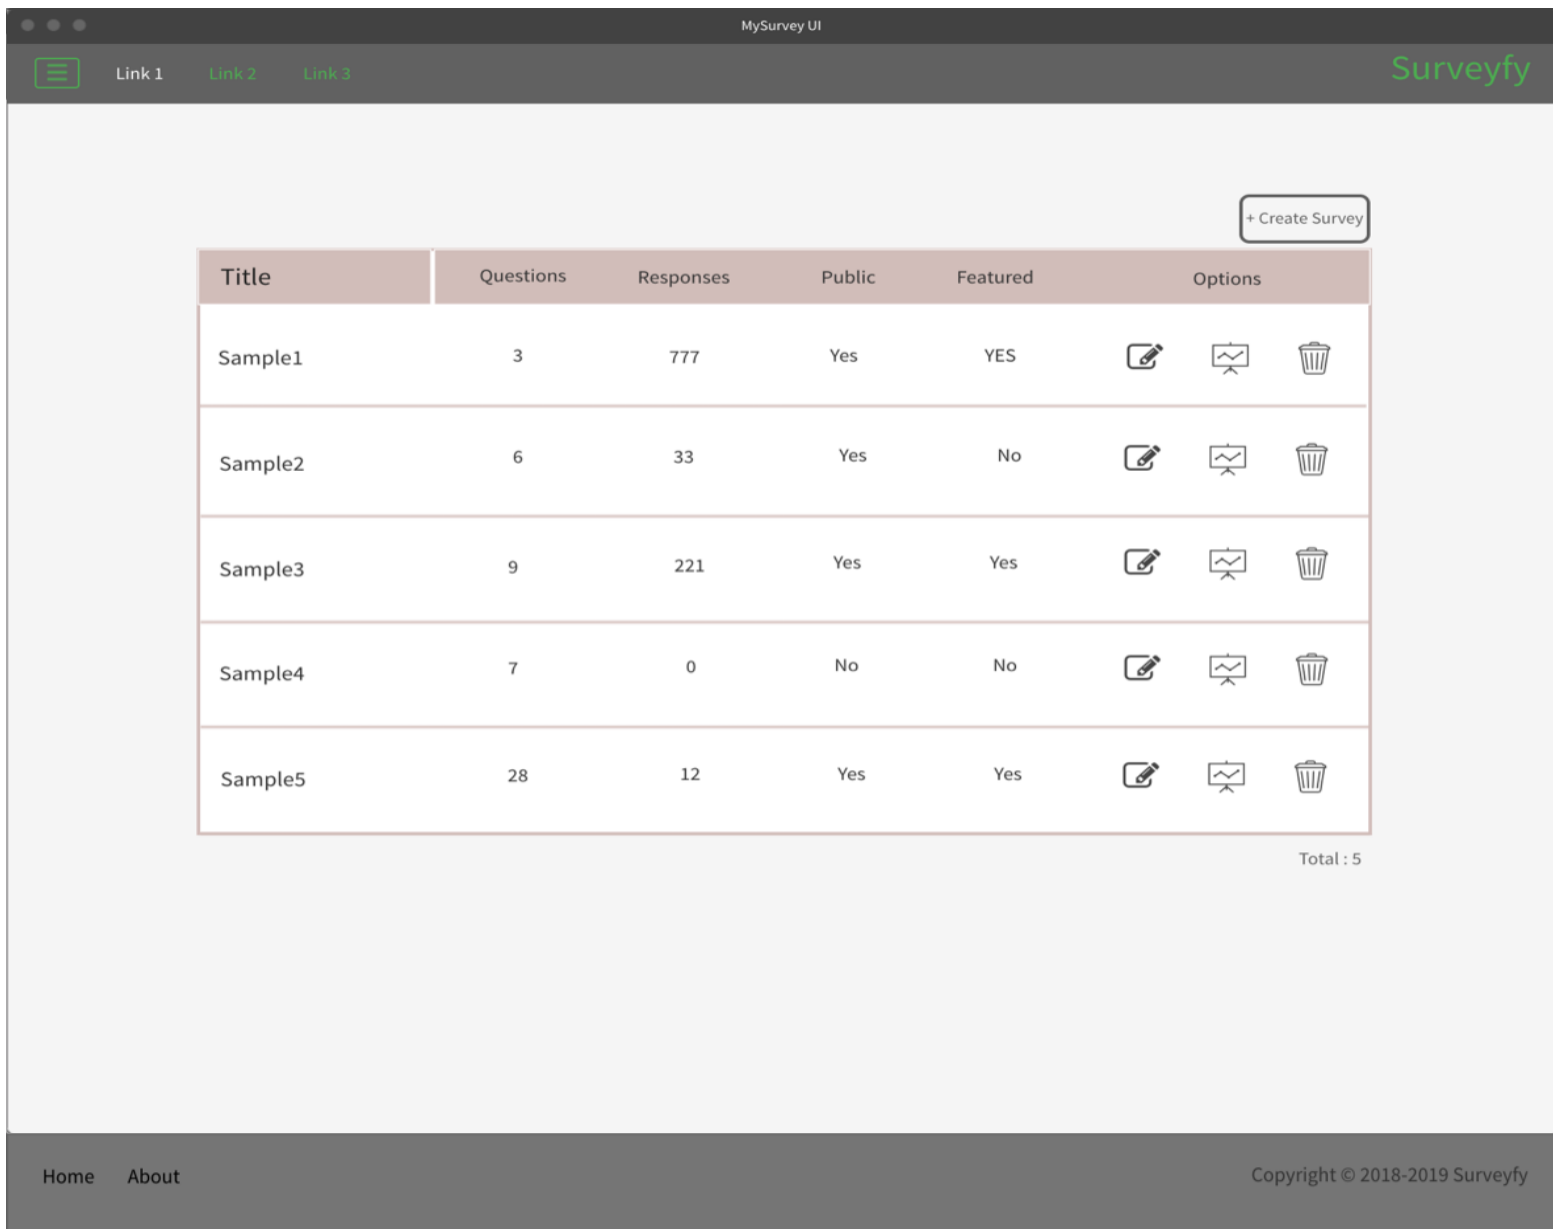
MySurvey UI

Link 1 Link 2 Link 3

Surveyfy

+ Create Survey

| Title | Questions | Responses | Public | Featured | Options |
|---|---|---|---|---|---|
| Sample1 | 3 | 777 | Yes | YES | |
| Sample2 | 6 | 33 | Yes | No | |
| Sample3 | 9 | 221 | Yes | Yes | |
| Sample4 | 7 | 0 | No | No | |
| Sample5 | 28 | 12 | Yes | Yes | |

Total : 5

Home About

Copyright © 2018-2019 Surveyfy